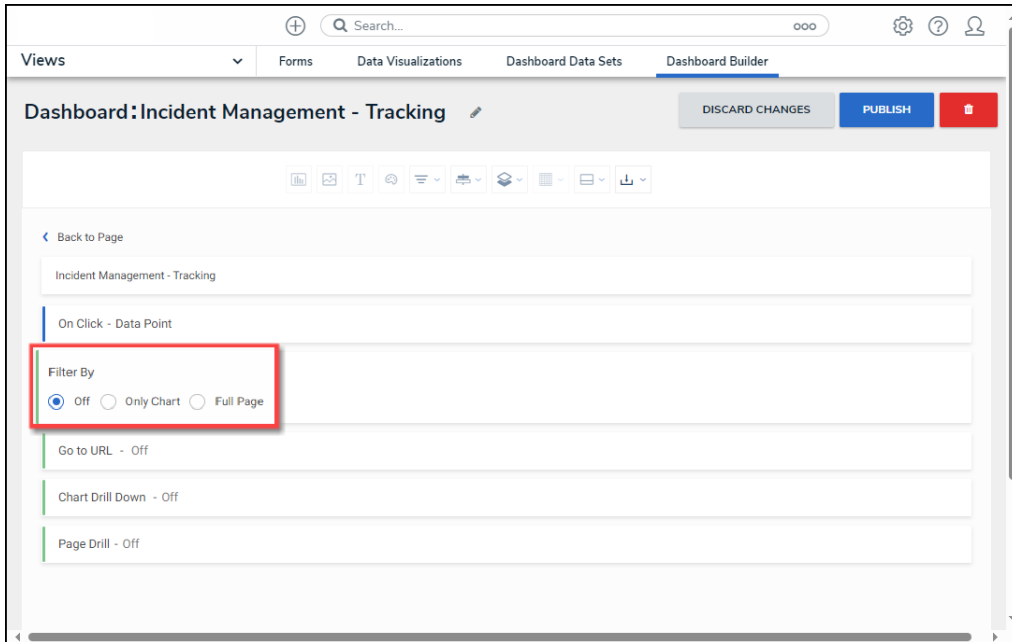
Search...

Views

Forms

Data Visualizations

Dashboard Data Sets

Dashboard Builder

Dashboard: Incident Management - Tracking

DISCARD CHANGES

PUBLISH

Back to Page

Incident Management - Tracking

On Click - Data Point

Filter By

Off Only Chart Full Page

Go to URL - Off

Chart Drill Down - Off

Page Drill - Off